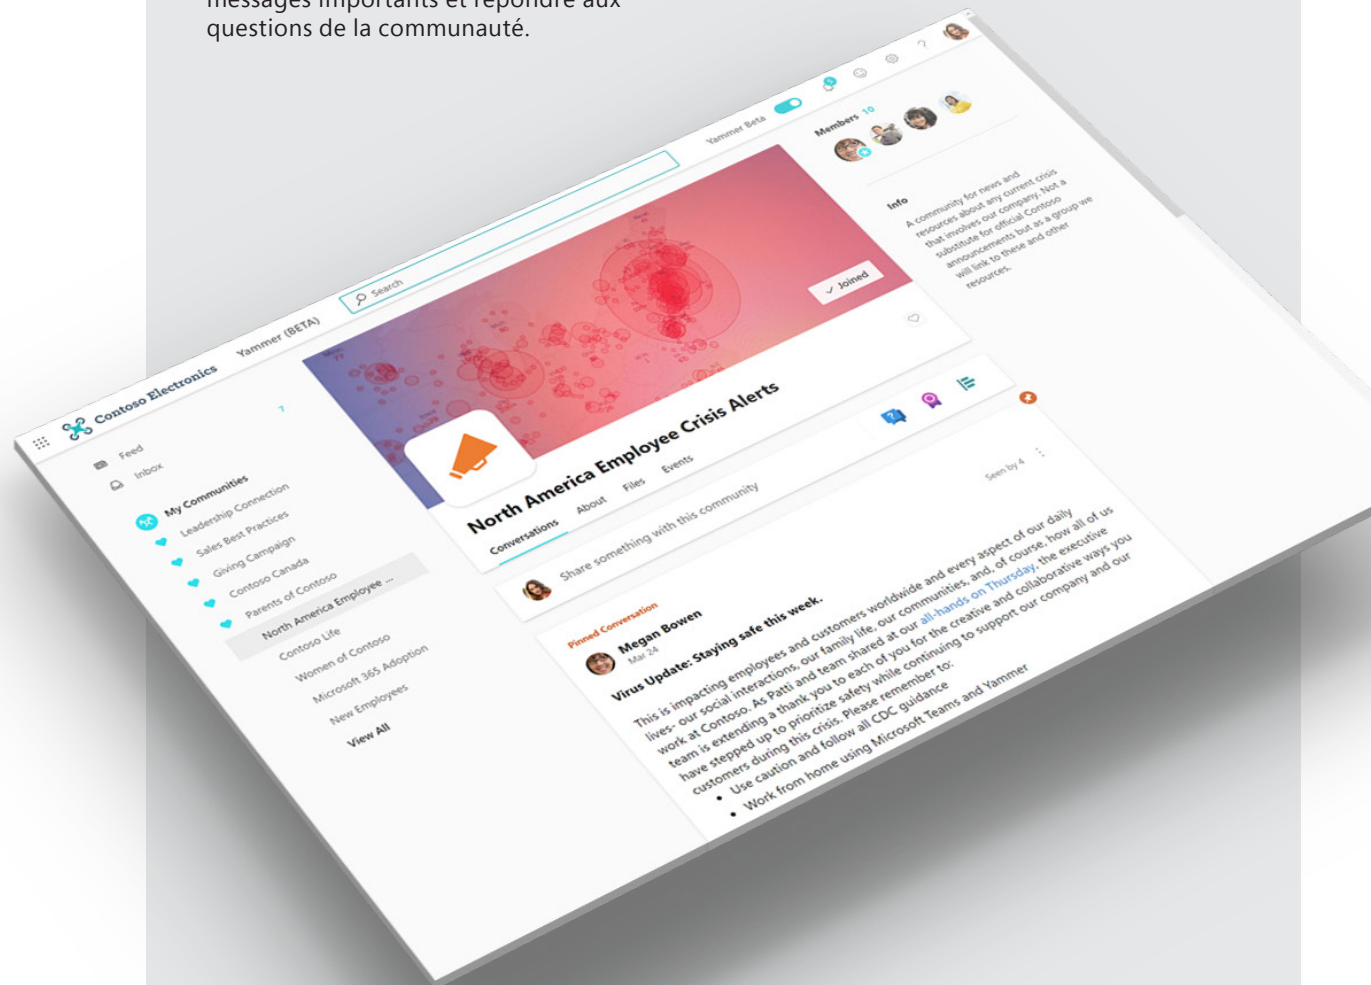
messages importants et répondre aux questions de la communauté.

Contoso Electronics Yammer (BETA)

Search

Yammer Beta

Feed
Inbox 7

My Communities
Leadership Connection
Sales Best Practices
Giving Campaign
Contoso Canada
Parents of Contoso
North America Employee ...
Contoso Life
Women of Contoso
Microsoft 365 Adoption
New Employees
View All

✓ Joined

North America Employee Crisis Alerts

Conversations About Files Events

Share something with this community

Pinned Conversation
Megan Bowen
Mar 24
Seen by 4

Virus Update: Staying safe this week.

This is impacting employees and customers worldwide and every aspect of our daily lives- our social interactions, our family life, our communities, and, of course, how all of us work at Contoso. As Patti and team shared at our all-hands on Thursday, the executive team is extending a thank you to each of you for the creative and collaborative ways you have stepped up to prioritize safety while continuing to support our company and our customers during this crisis. Please remember to:
• Use caution and follow all CDC guidance
• Work from home using Microsoft Teams and Yammer

Members 10

Info
A community for news and resources about any current crisis that involves our company. Not a substitute for official Contoso announcements but as a group we will link to these and other resources.